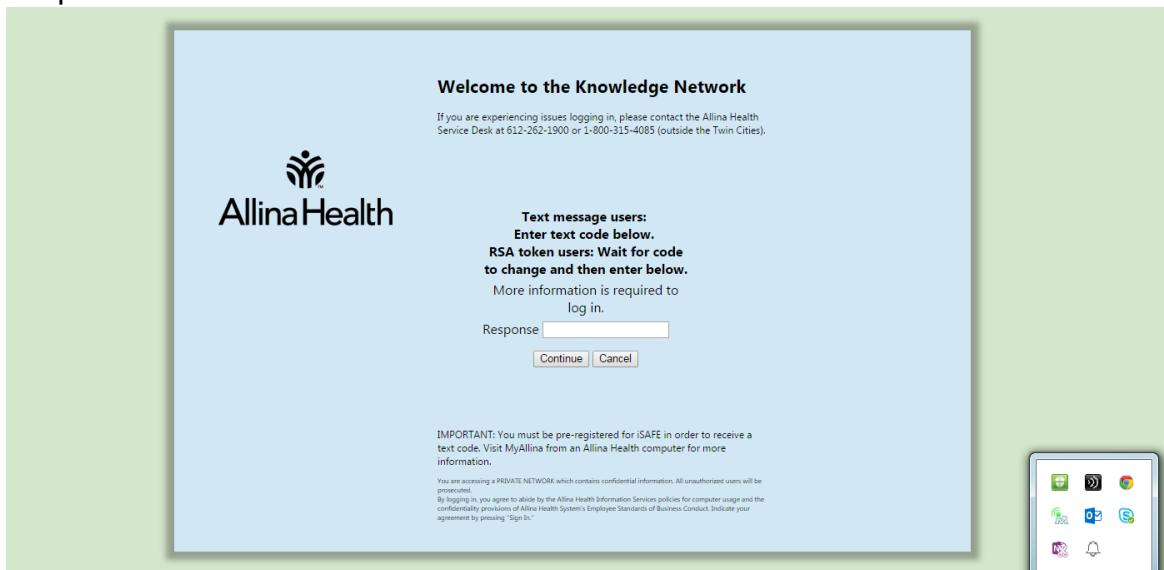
Welcome to the Knowledge Network

If you are experiencing issues logging in, please contact the Allina Health Service Desk at 612-262-1900 or 1-800-315-4085 (outside the Twin Cities).

Allina Health

Text message users: Enter text code below. RSA token users: Wait for code to change and then enter below.

More information is required to log in.

Response

Continue Cancel

IMPORTANT: You must be pre-registered for iSAFE in order to receive a text code. Visit MyAllina from an Allina Health computer for more information.

You are accessing a PRIVATE NETWORK which contains confidential information. All unauthorized users will be prosecuted.
By logging in, you agree to abide by the Allina Health Information Services policies for computer usage and the confidentiality provisions of Allina Health System's Employee Standards of Business Conduct. Indicate your agreement by pressing "Sign In."